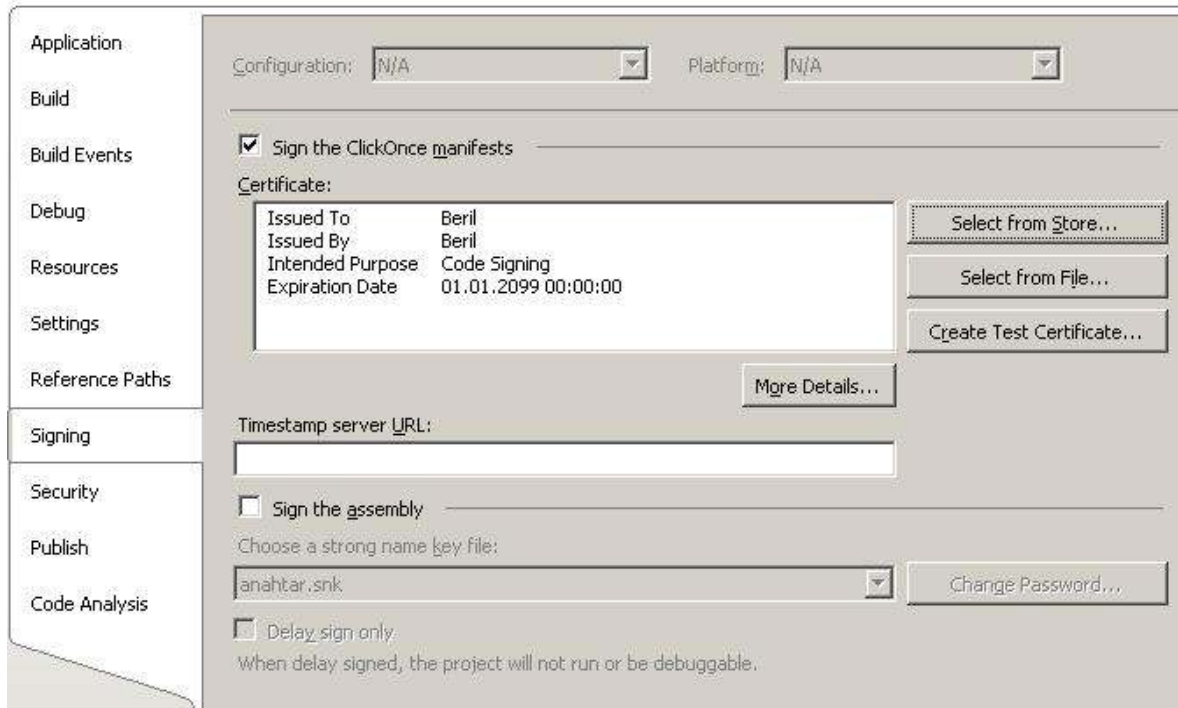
Application

Build

Build Events

Debug

Resources

Settings

Reference Paths

Signing

Security

Publish

Code Analysis

Configuration: N/A

Platform: N/A

Sign the ClickOnce manifests

Certificate:

| | |
|---|---|
| Issued To | Beril |
| Issued By | Beril |
| Intended Purpose | Code Signing |
| Expiration Date | 01.01.2099 00:00:00 |

Select from Store...

Select from File...

Create Test Certificate...

More Details...

Timestamp server URL:

Sign the assembly

Choose a strong name key file:

anahtar.snk

Change Password...

Delay sign only

When delay signed, the project will not run or be debuggable.